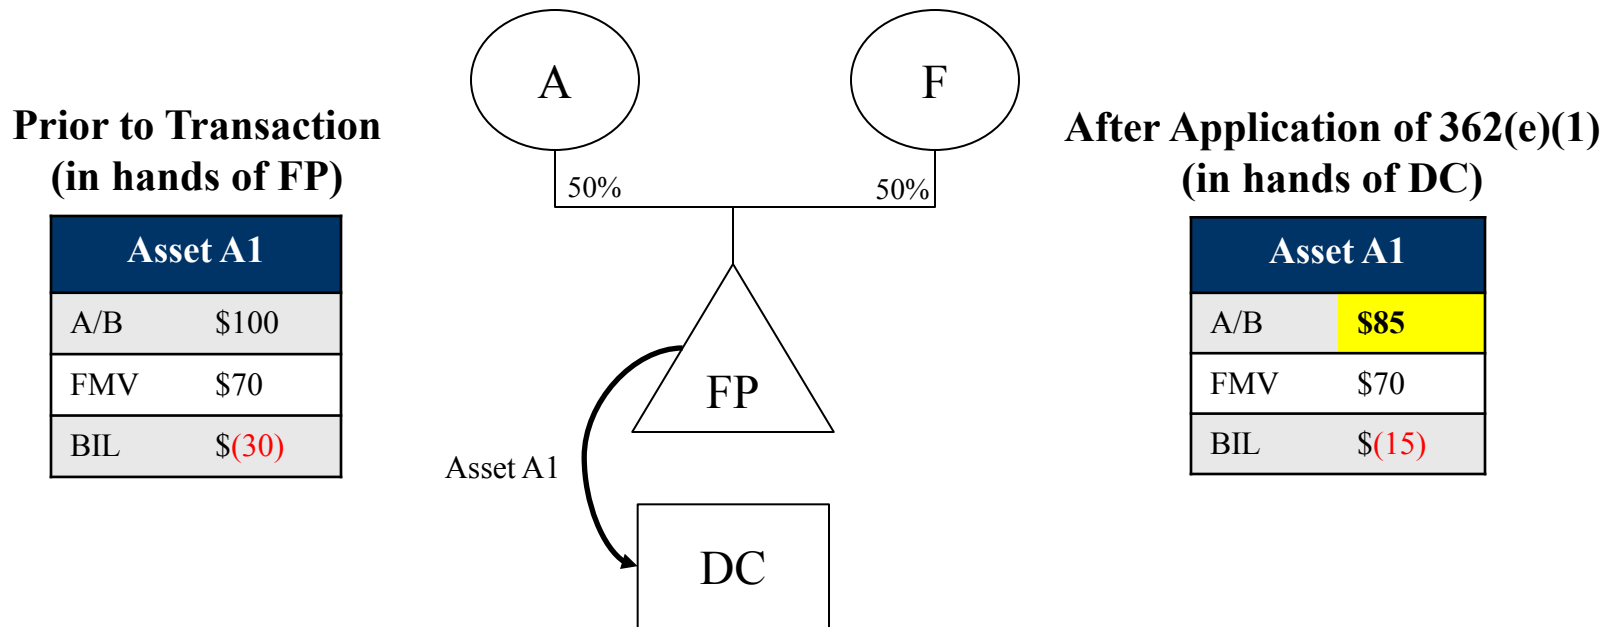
Prior to Transaction
(in hands of FP)

| Asset A1 | |
|---|---|
| A/B | $100 |
| FMV | $70 |
| BIL | $(30) |

A

F

50%

50%

FP

Asset A1

DC

After Application of 362(e)(1)
(in hands of DC)

| Asset A1 | |
|---|---|
| A/B | $85 |
| FMV | $70 |
| BIL | $(15) |